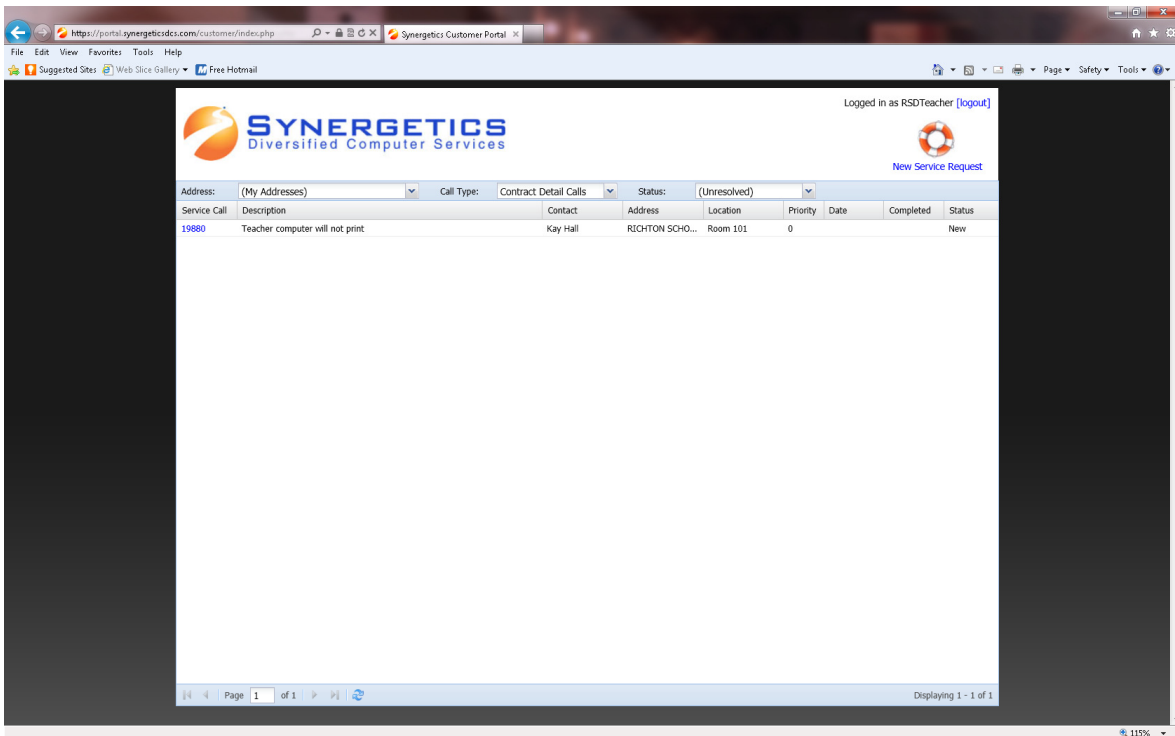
https://portal.synergeticsdcs.com/customer/index.php
Synergetics Customer Portal

File Edit View Favorites Tools Help

Suggested Sites Web Slice Gallery Free Hotmail

Page Safety Tools

SYNERGETICS
Diversified Computer Services

Logged in as RSDTeacher [logout]

New Service Request

Address: (My Addresses) Call Type: Contract Detail Calls Status: (Unresolved)

| Service Call | Description | Contact | Address | Location | Priority | Date | Completed | Status |
|---|---|---|---|---|---|---|---|---|
| 19880 | Teacher computer will not print | Kay Hall | RICHTON SCHO... | Room 101 | 0 | | | New |

Page 1 of 1

Displaying 1 - 1 of 1

115%